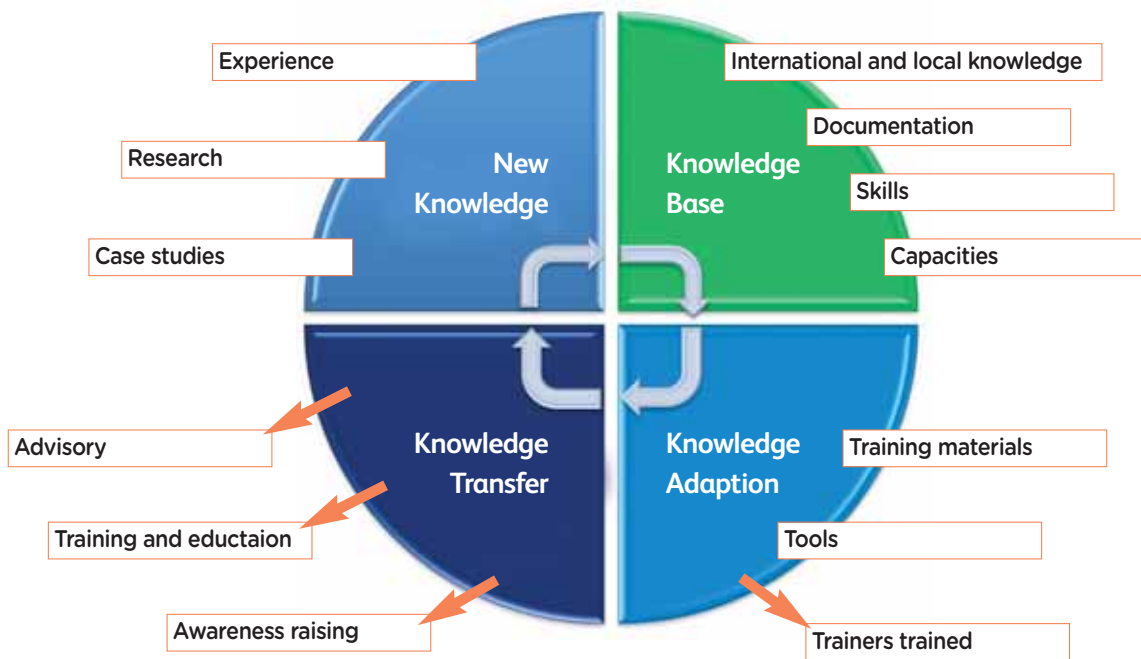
Experience

Research

Case studies

New Knowledge

Knowledge Base

International and local knowledge

Documentation

Skills

Capacities

Advisory

Training and eductaion

Awareness raising

Knowledge Transfer

Knowledge Adaption

Training materials

Tools

Trainers trained